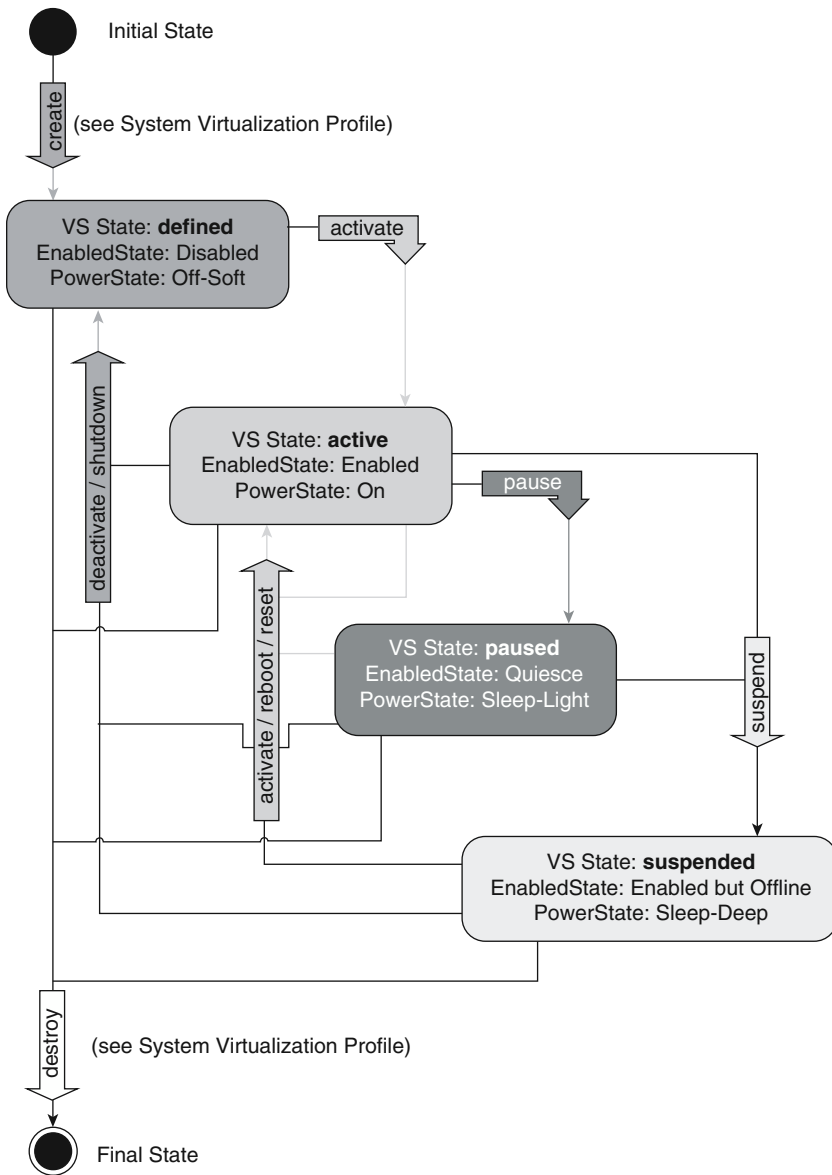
Initial State

create

(see System Virtualization Profile)

VS State: **defined**
EnabledState: Disabled
PowerState: Off-Soft

activate

deactivate / shutdown

VS State: **active**
EnabledState: Enabled
PowerState: On

pause

activate / reboot / reset

VS State: **paused**
EnabledState: Quiesce
PowerState: Sleep-Light

suspend

VS State: **suspended**
EnabledState: Enabled but Offline
PowerState: Sleep-Deep

destroy

(see System Virtualization Profile)

Final State